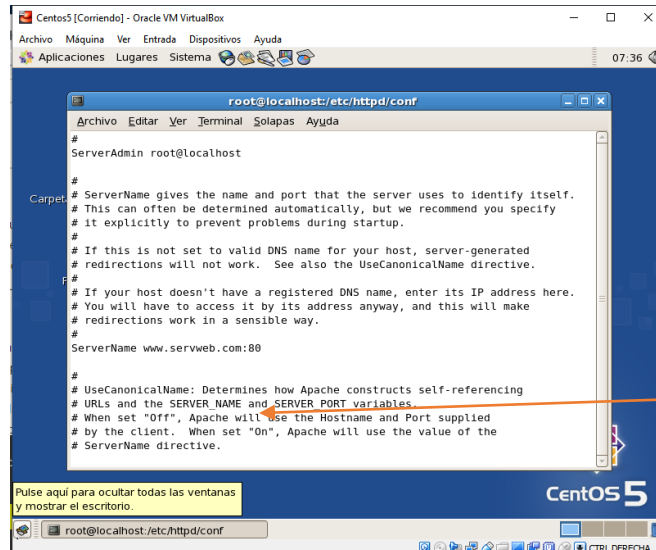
Centos5 [Corriendo] - Oracle VM VirtualBox

Archivo Máquina Ver Entrada Dispositivos Ayuda

Aplicaciones Lugares Sistema

07:36

root@localhost:/etc/httpd/conf

Archivo Editar Ver Terminal Solapas Ayuda

#
ServerAdmin root@localhost

#
# ServerName gives the name and port that the server uses to identify itself.
# This can often be determined automatically, but we recommend you specify
# it explicitly to prevent problems during startup.
#
# If this is not set to valid DNS name for your host, server-generated
# redirections will not work. See also the UseCanonicalName directive.
#
# If your host doesn't have a registered DNS name, enter its IP address here.
# You will have to access it by its address anyway, and this will make
# redirections work in a sensible way.
#
ServerName www.servweb.com:80

#
# UseCanonicalName: Determines how Apache constructs self-referencing
# URLs and the SERVER_NAME and SERVER_PORT variables.
# When set "Off", Apache will use the Hostname and Port supplied
# by the client. When set "On", Apache will use the value of the
# ServerName directive.

Carpet

Pulse aquí para ocultar todas las ventanas y mostrar el escritorio.

CentOS 5

root@localhost:/etc/httpd/conf

CTRL DERECHA